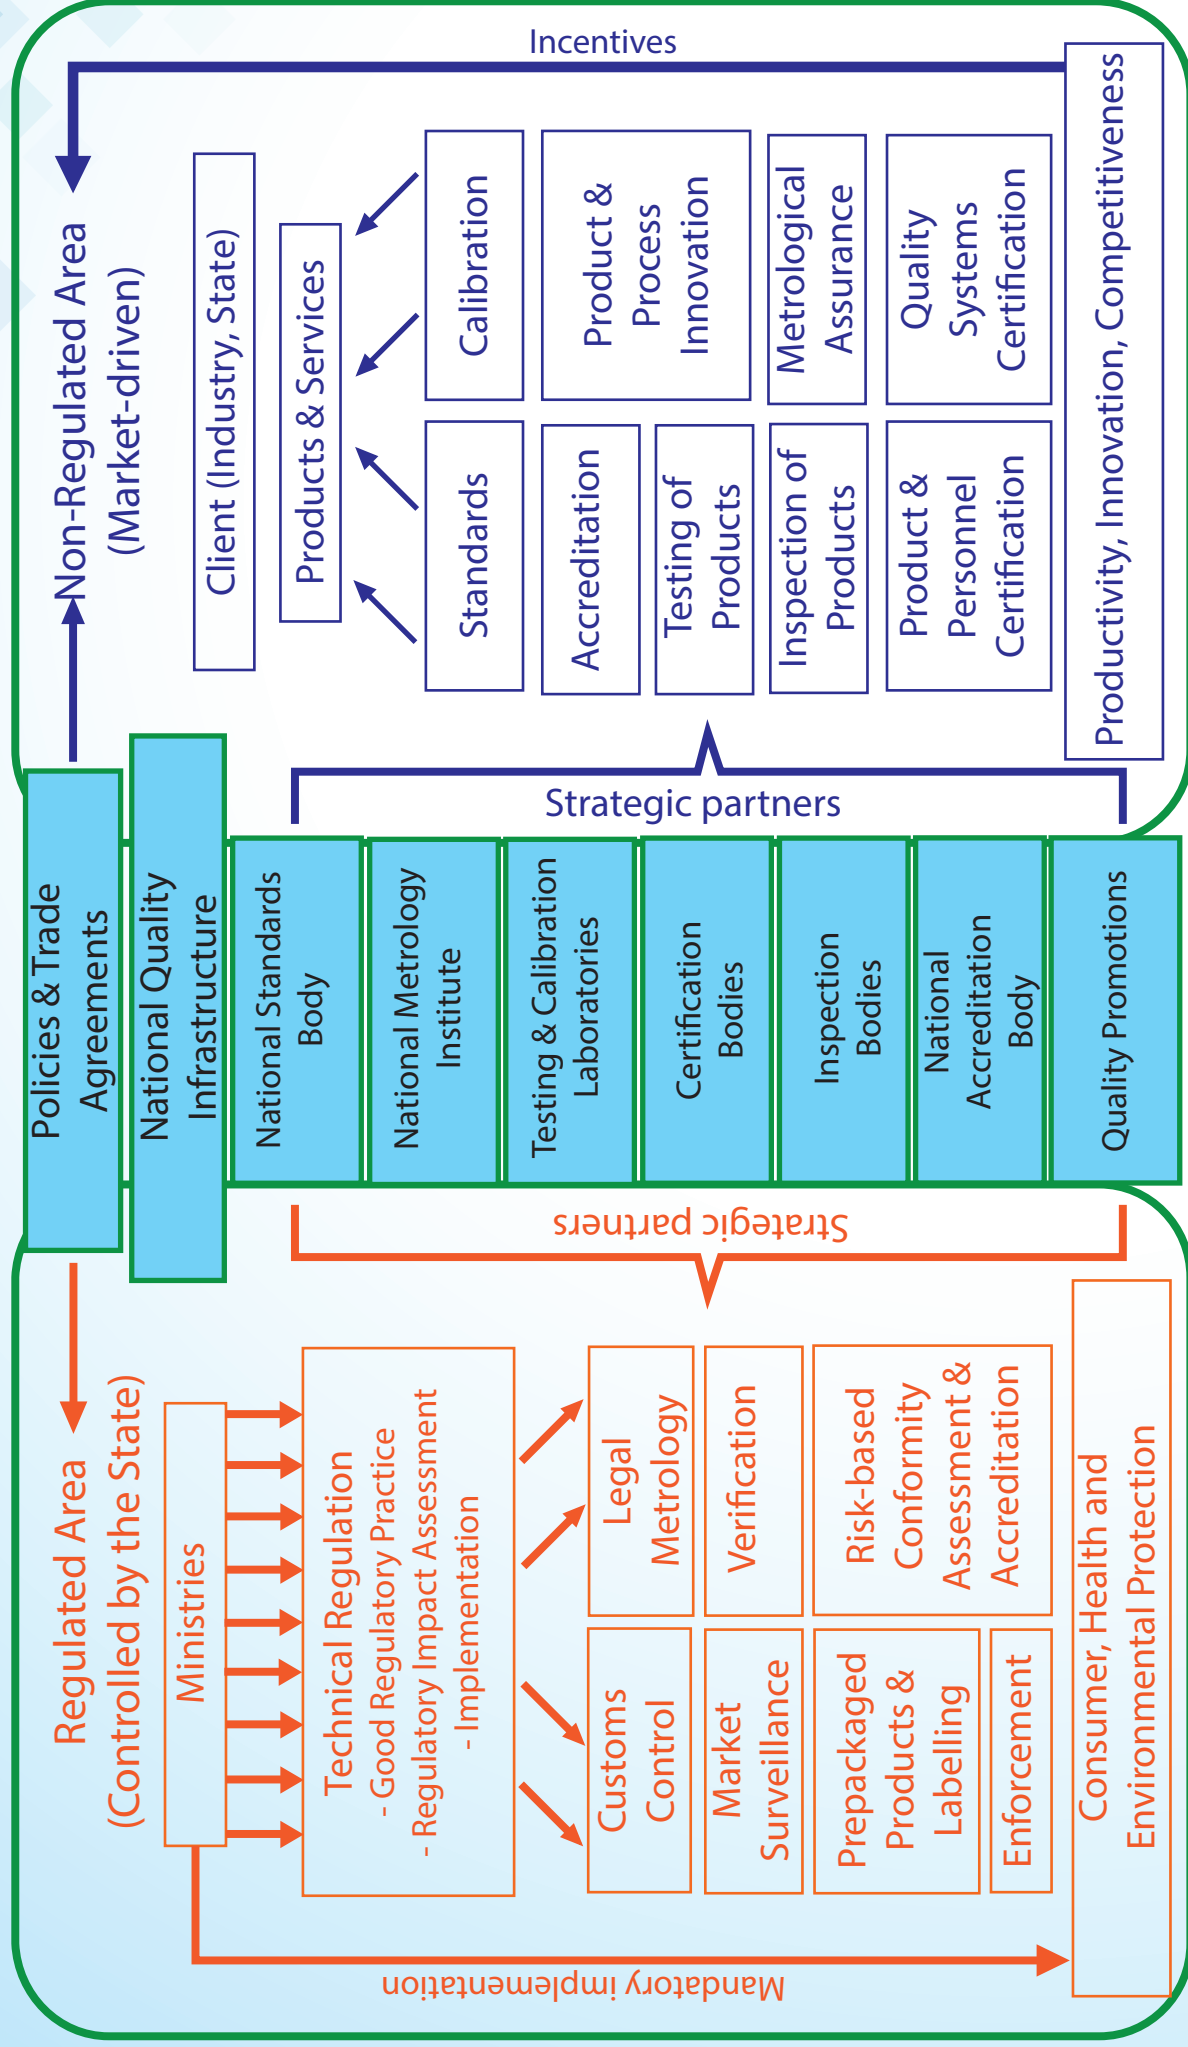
Incentives

Non-Regulated Area (Market-driven)

Client (Industry, State)

Products & Services

Standards

Calibration

Accreditation

Testing of Products

Product & Process Innovation

Inspection of Products

Metrological Assurance

Product & Personnel Certification

Quality Systems Certification

Productivity, Innovation, Competitiveness

Strategic partners

Policies & Trade Agreements

National Quality Infrastructure

National Standards Body

National Metrology Institute

Testing & Calibration Laboratories

Certification Bodies

Inspection Bodies

National Accreditation Body

Quality Promotions

Strategic partners

Regulated Area (Controlled by the State)

Ministries

Technical Regulation
- Good Regulatory Practice
- Regulatory Impact Assessment
- Implementation

Legal Metrology

Customs Control

Verification

Market Surveillance

Risk-based Conformity Assessment & Accreditation

Prepackaged Products & Labelling

Enforcement

Consumer, Health and Environmental Protection

Mandatory implementation